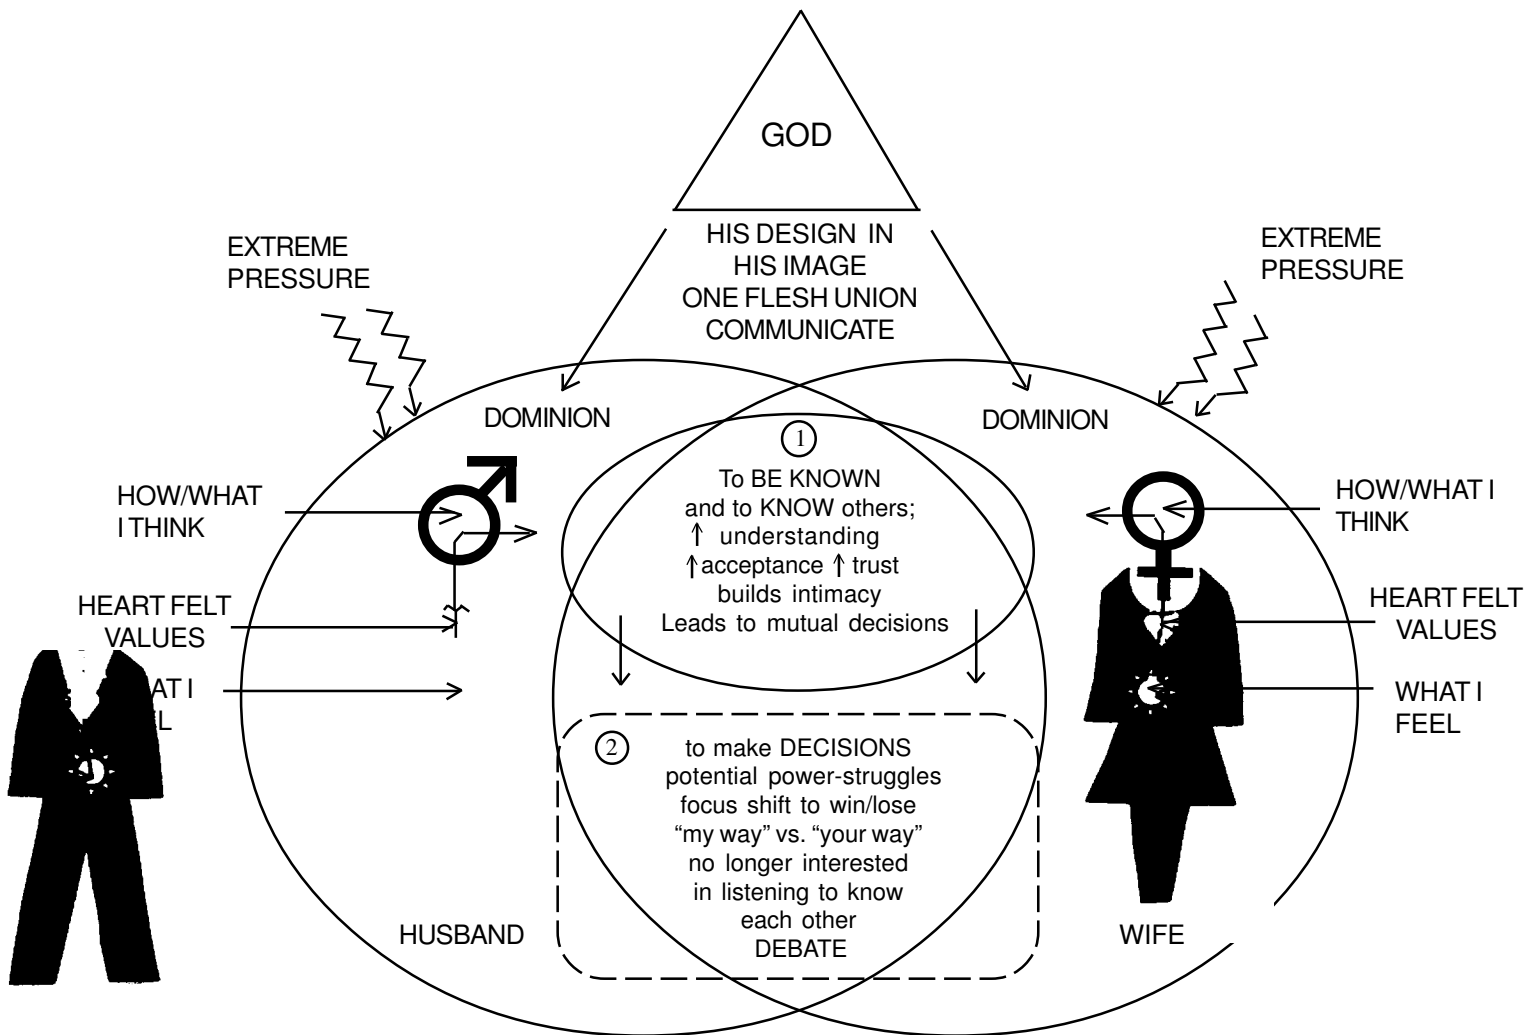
GOD

HIS DESIGN IN
HIS IMAGE
ONE FLESH UNION
COMMUNICATE

EXTREME
PRESSURE

EXTREME
PRESSURE

DOMINION

DOMINION

HOW/WHAT
I THINK

HEART FELT
VALUES

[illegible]AT I
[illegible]L

HOW/WHAT I
THINK

HEART FELT
VALUES

WHAT I
FEEL

①
To BE KNOWN
and to KNOW others;
↑ understanding
↑acceptance ↑ trust
builds intimacy
Leads to mutual decisions

②
to make DECISIONS
potential power-struggles
focus shift to win/lose
"my way" vs. "your way"
no longer interested
in listening to know
each other
DEBATE

HUSBAND

WIFE